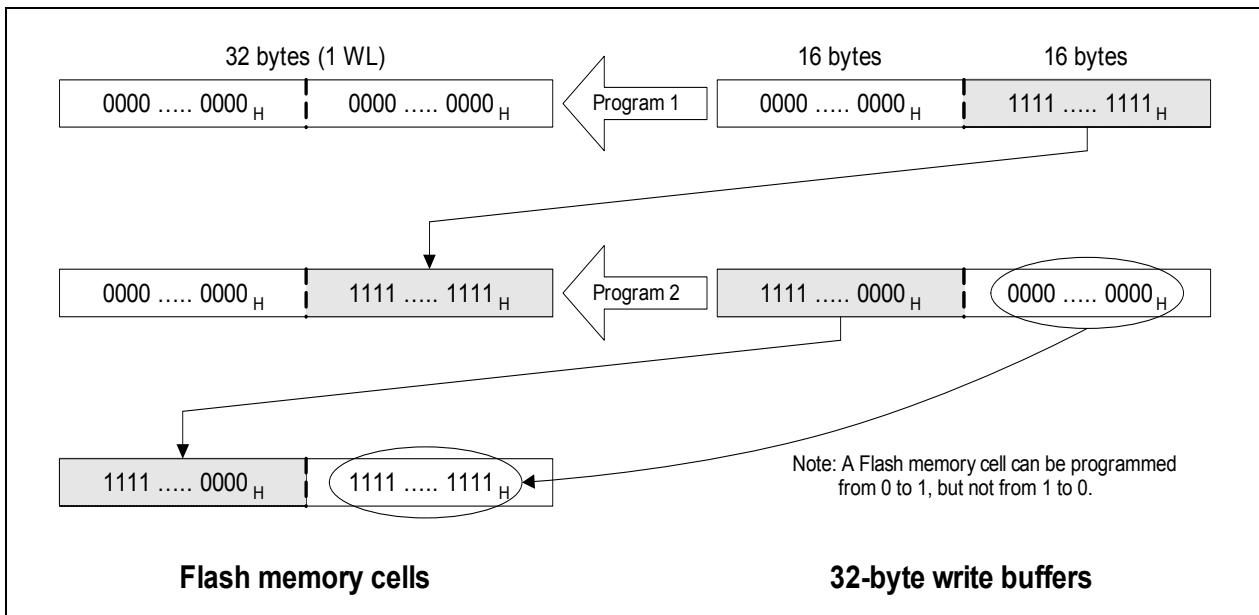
32 bytes (1 WL)

16 bytes

16 bytes

0000 ..... $0000_H$

0000 ..... $0000_H$

Program 1

0000 ..... $0000_H$

1111 ..... $1111_H$

0000 ..... $0000_H$

1111 ..... $1111_H$

Program 2

1111 ..... $0000_H$

0000 ..... $0000_H$

1111 ..... $0000_H$

1111 ..... $1111_H$

Note: A Flash memory cell can be programmed from 0 to 1, but not from 1 to 0.

Flash memory cells

32-byte write buffers